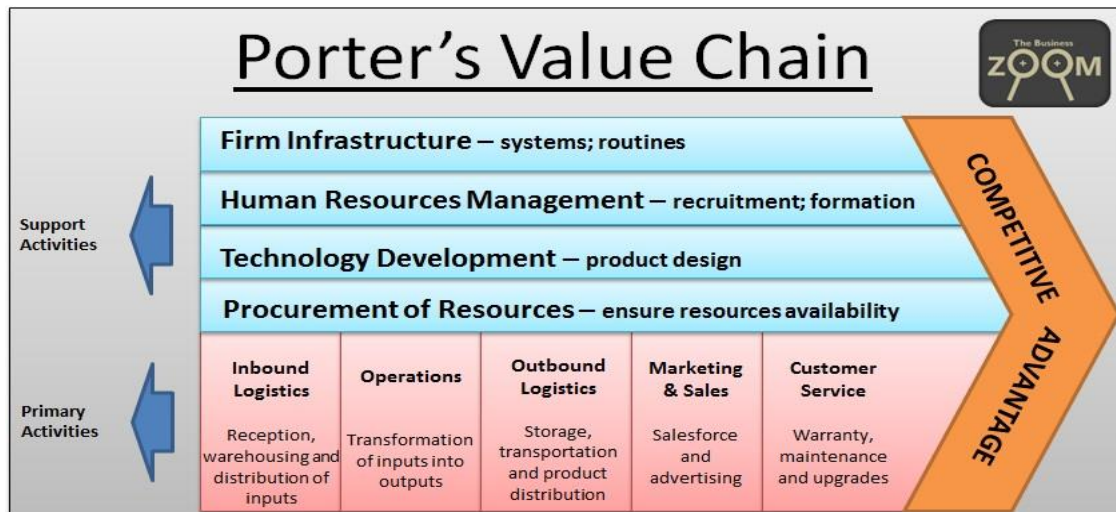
Porter's Value Chain

The Business ZOOM

Support Activities

Firm Infrastructure – systems; routines

Human Resources Management – recruitment; formation

Technology Development – product design

Procurement of Resources – ensure resources availability

Primary Activities

| Inbound Logistics | Operations | Outbound Logistics | Marketing & Sales | Customer Service |
|---|---|---|---|---|
| Reception, warehousing and distribution of inputs | Transformation of inputs into outputs | Storage, transportation and product distribution | Salesforce and advertising | Warranty, maintenance and upgrades |

COMPETITIVE ADVANTAGE